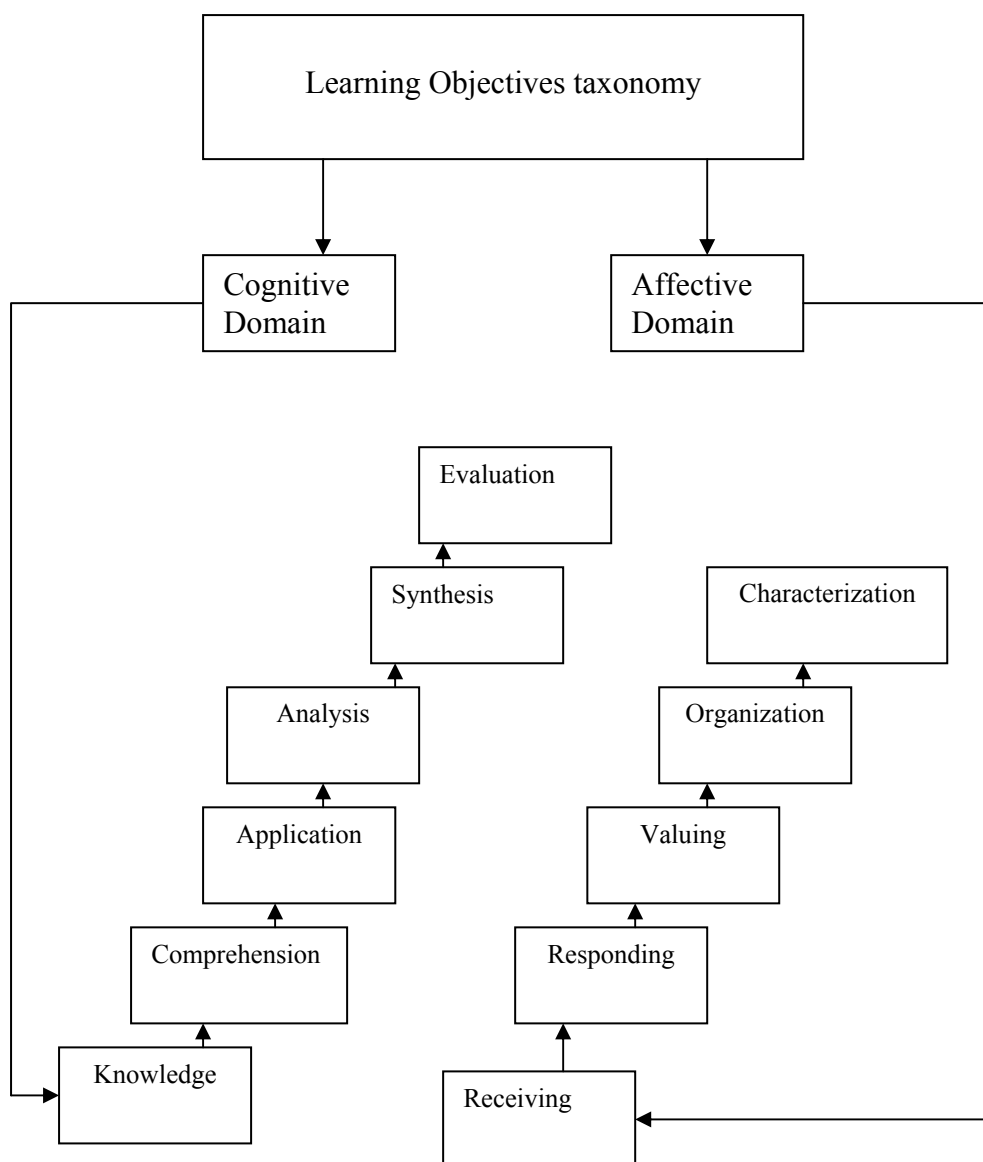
Learning Objectives taxonomy

Cognitive Domain

Affective Domain

Evaluation

Synthesis

Analysis

Application

Comprehension

Knowledge

Characterization

Organization

Valuing

Responding

Receiving